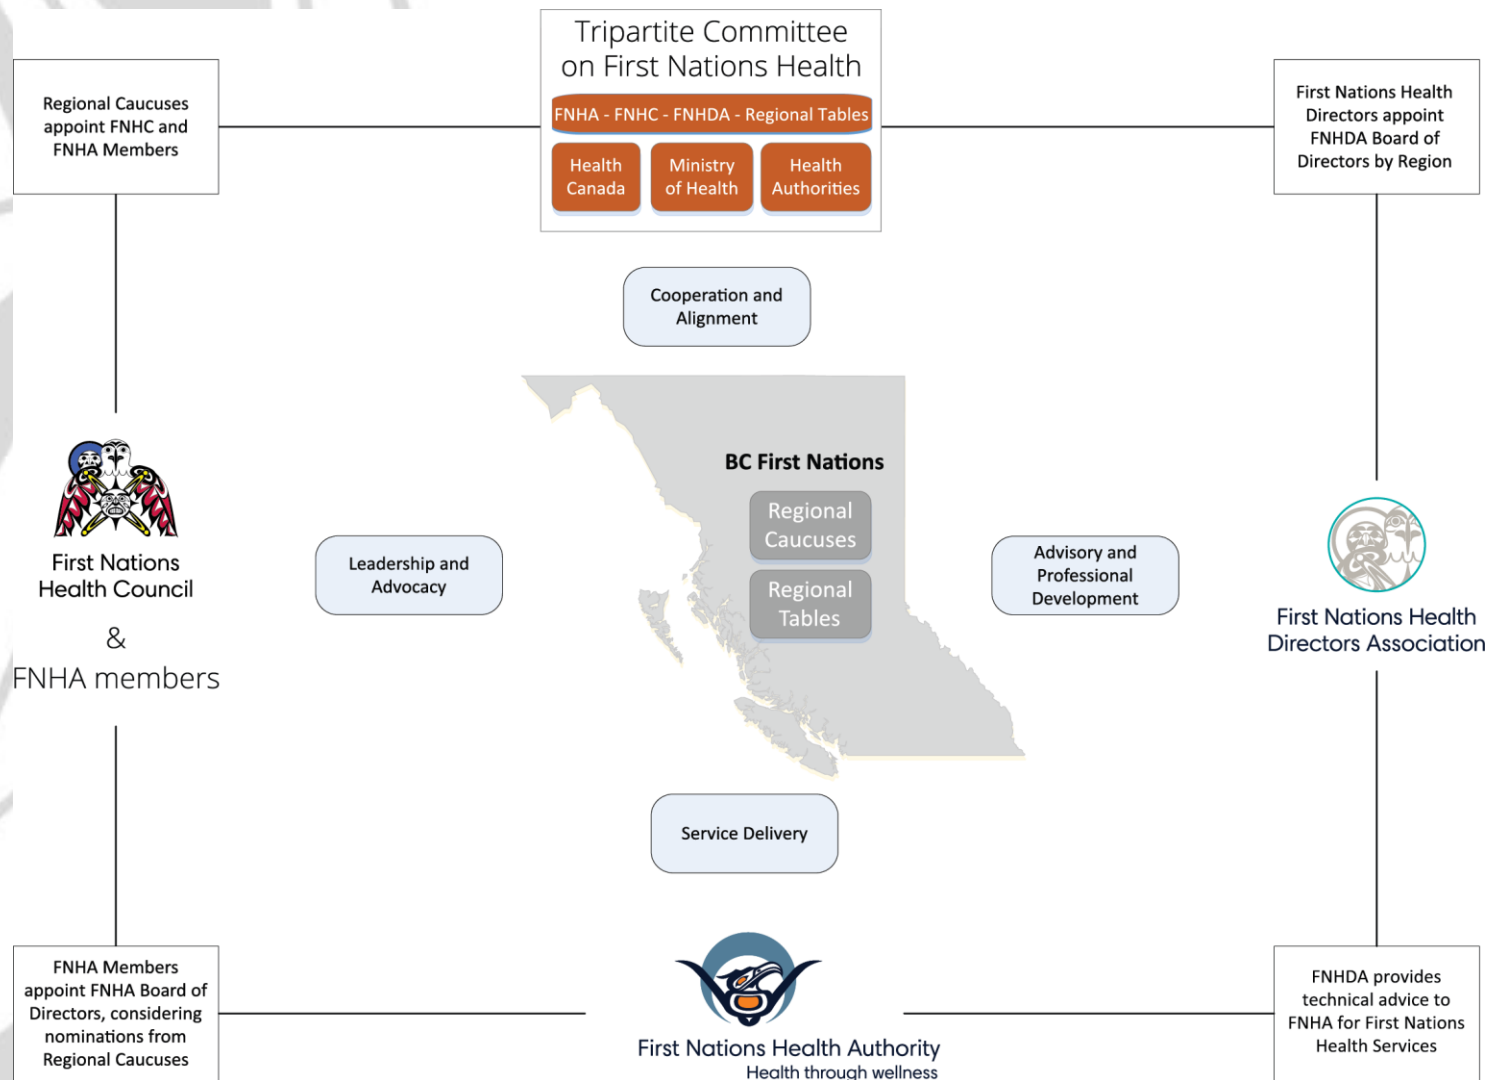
Tripartite Committee on First Nations Health

FNHA - FNHC - FNHDA - Regional Tables

Health Canada

Ministry of Health

Health Authorities

Regional Caucuses appoint FNHC and FNHA Members

First Nations Health Directors appoint FNHDA Board of Directors by Region

Cooperation and Alignment

BC First Nations

Regional Caucuses

Regional Tables

First Nations Health Council

&

FNHA members

Leadership and Advocacy

Advisory and Professional Development

First Nations Health Directors Association

Service Delivery

FNHA Members appoint FNHA Board of Directors, considering nominations from Regional Caucuses

First Nations Health Authority

Health through wellness

FNHDA provides technical advice to FNHA for First Nations Health Services